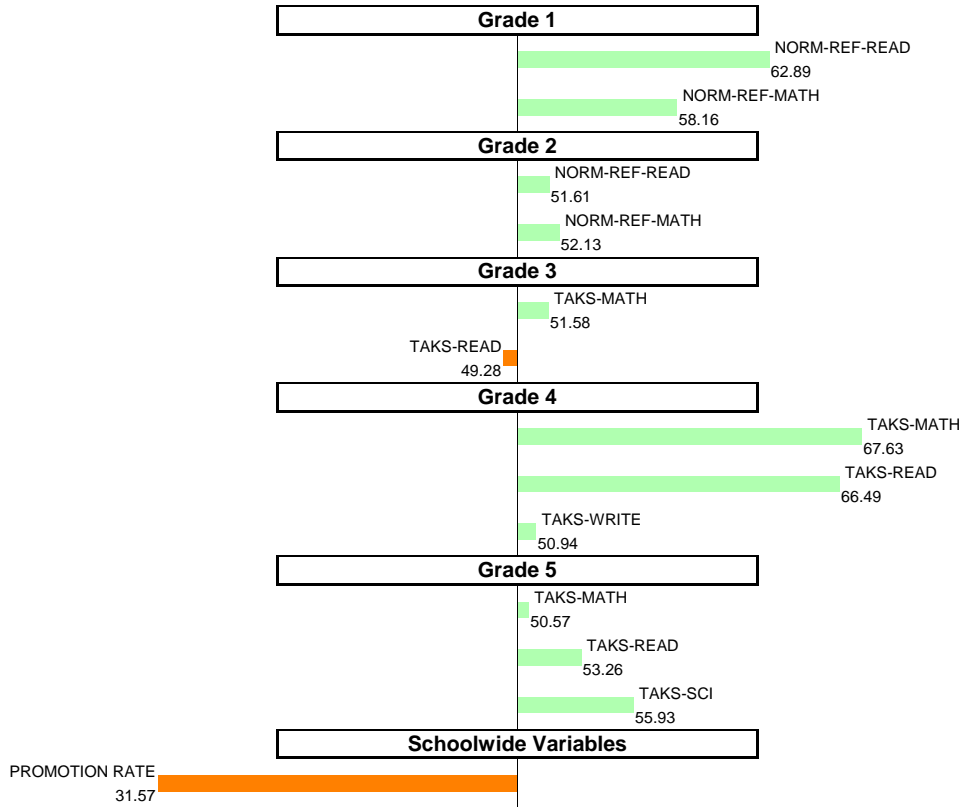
Grade 1

NORM-REF-READ
62.89

NORM-REF-MATH
58.16

Grade 2

NORM-REF-READ
51.61

NORM-REF-MATH
52.13

Grade 3

TAKS-MATH
51.58

TAKS-READ
49.28

Grade 4

TAKS-MATH
67.63

TAKS-READ
66.49

TAKS-WRITE
50.94

Grade 5

TAKS-MATH
50.57

TAKS-READ
53.26

TAKS-SCI
55.93

Schoolwide Variables

PROMOTION RATE
31.57